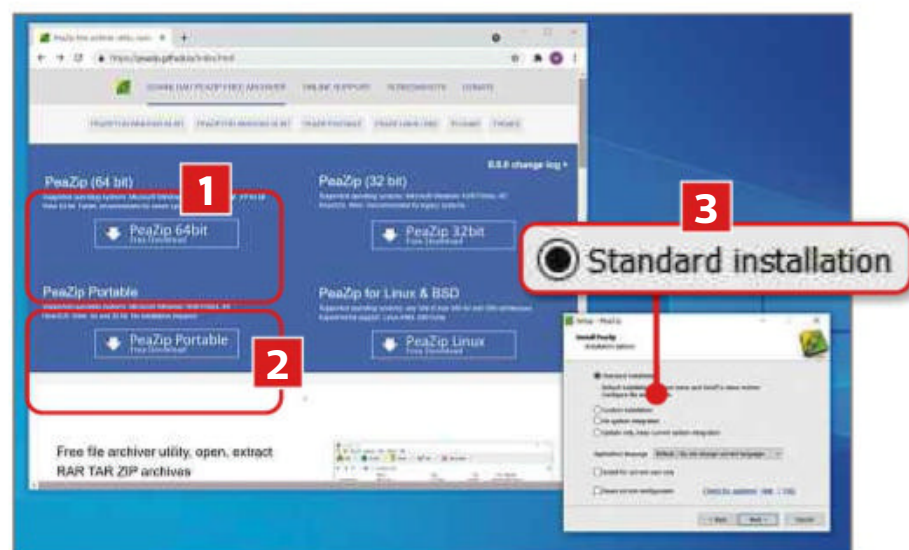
PeaZip (64 bit)

1

PeaZip 64bit
Free Download

PeaZip (32 bit)

PeaZip 32bit
Free Download

PeaZip Portable

PeaZip Portable
Free Download

2

PeaZip for Linux & BSD

PeaZip Linux
Free Download

3

Standard installation

Free file archiver utility, open, extract RAR TAR ZIP archives

Setup - PeaZip

Install PeaZip

Standard installation

Custom installation

No system integration

Update only, keep current system integration

< Back

Next >

Cancel